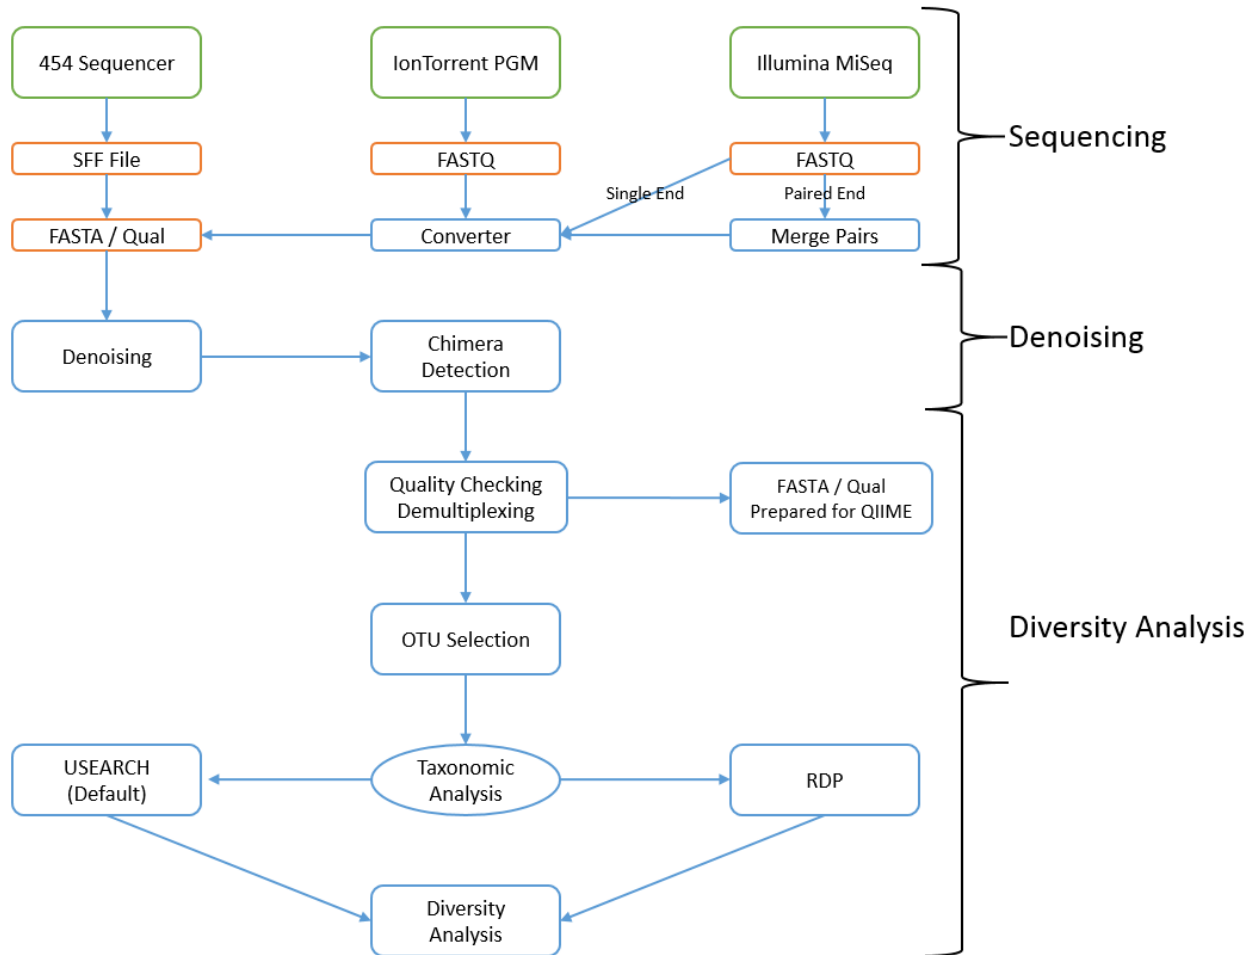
454 Sequencer

IonTorrent PGM

Illumina MiSeq

SFF File

FASTQ

FASTQ

Single End

Paired End

FASTA / Qual

Converter

Merge Pairs

Sequencing

Denoising

Chimera Detection

Denoising

Quality Checking Demultiplexing

FASTA / Qual Prepared for QIIME

OTU Selection

Diversity Analysis

USEARCH (Default)

Taxonomic Analysis

RDP

Diversity Analysis